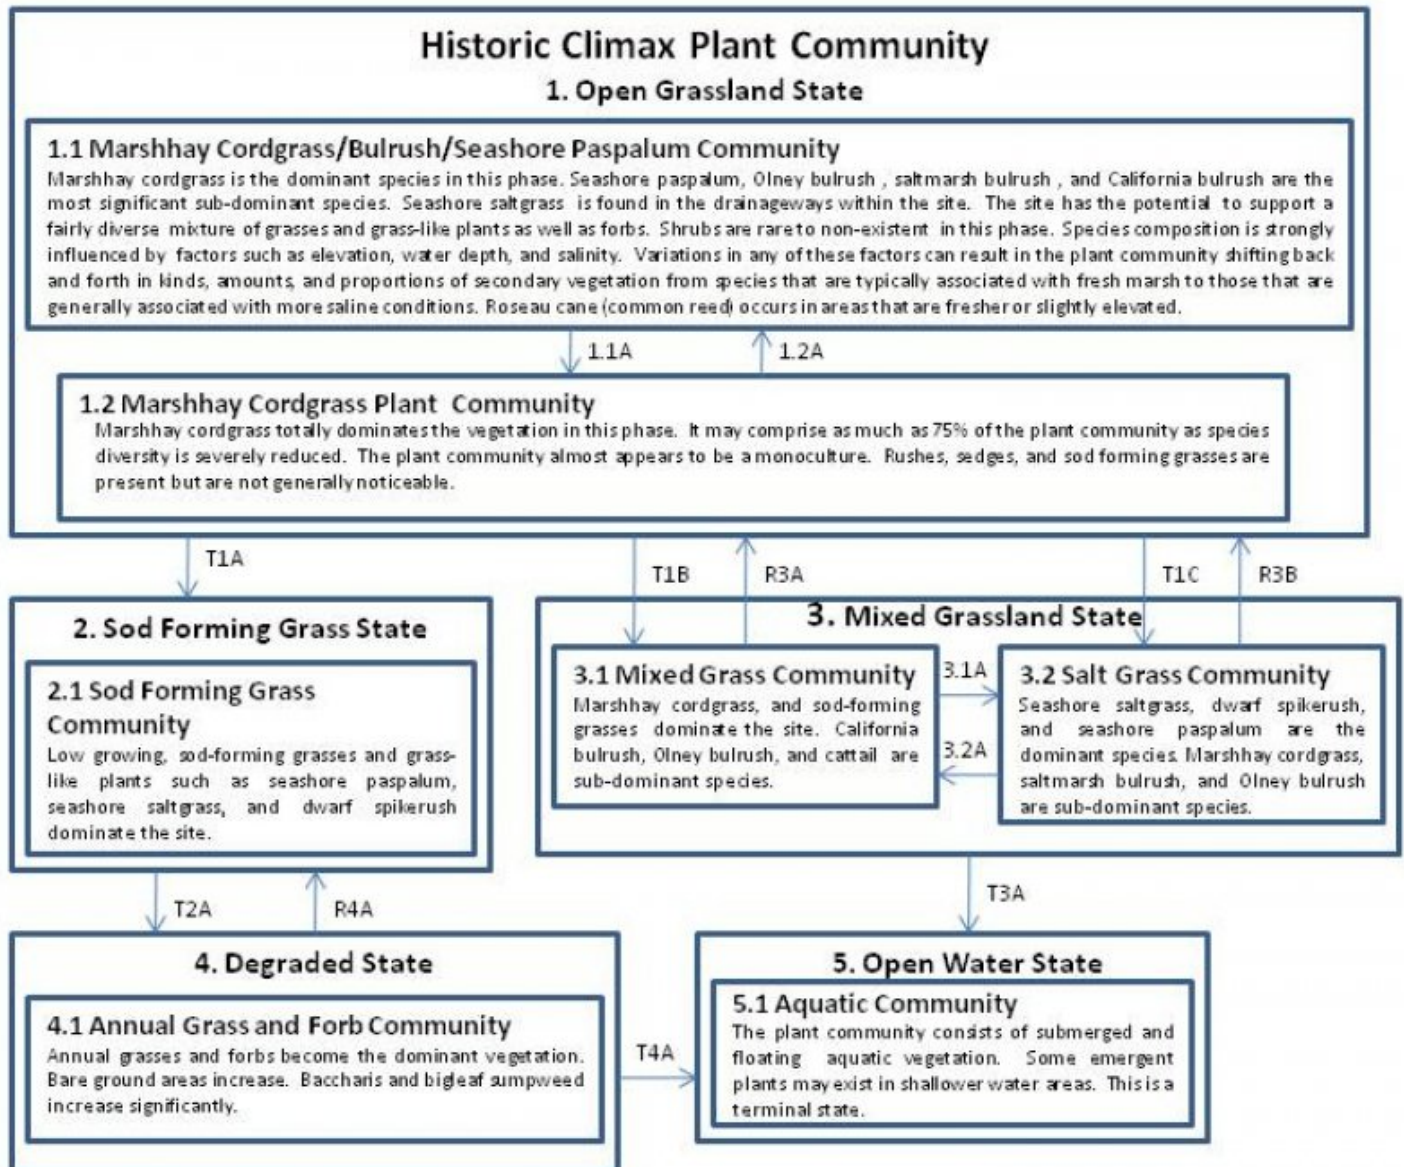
Historic Climax Plant Community

1. Open Grassland State

1.1 Marshhay Cordgrass/Bulrush/Seashore Paspalum Community

Marshhay cordgrass is the dominant species in this phase. Seashore paspalum, Olney bulrush , saltmarsh bulrush , and California bulrush are the most significant sub-dominant species. Seashore saltgrass is found in the drainageways within the site. The site has the potential to support a fairly diverse mixture of grasses and grass-like plants as well as forbs. Shrubs are rare to non-existent in this phase. Species composition is strongly influenced by factors such as elevation, water depth, and salinity. Variations in any of these factors can result in the plant community shifting back and forth in kinds, amounts, and proportions of secondary vegetation from species that are typically associated with fresh marsh to those that are generally associated with more saline conditions. Roseau cane (common reed) occurs in areas that are fresher or slightly elevated.

1.1A

1.2A

1.2 Marshhay Cordgrass Plant Community

Marshhay cordgrass totally dominates the vegetation in this phase. It may comprise as much as 75% of the plant community as species diversity is severely reduced. The plant community almost appears to be a monoculture. Rushes, sedges, and sod forming grasses are present but are not generally noticeable.

T1A

T1B

R3A

T1C

R3B

2. Sod Forming Grass State

2.1 Sod Forming Grass Community

Low growing, sod-forming grasses and grass-like plants such as seashore paspalum, seashore saltgrass, and dwarf spikerush dominate the site.

3. Mixed Grassland State

3.1 Mixed Grass Community

Marshhay cordgrass, and sod-forming grasses dominate the site. California bulrush, Olney bulrush, and cattail are sub-dominant species.

3.1A

3.2A

3.2 Salt Grass Community

Seashore saltgrass, dwarf spikerush, and seashore paspalum are the dominant species. Marshhay cordgrass, saltmarsh bulrush, and Olney bulrush are sub-dominant species.

T2A

R4A

T3A

4. Degraded State

4.1 Annual Grass and Forb Community

Annual grasses and forbs become the dominant vegetation. Bare ground areas increase. Baccharis and bigleaf sumpweed increase significantly.

T4A

5. Open Water State

5.1 Aquatic Community

The plant community consists of submerged and floating aquatic vegetation. Some emergent plants may exist in shallower water areas. This is a terminal state.